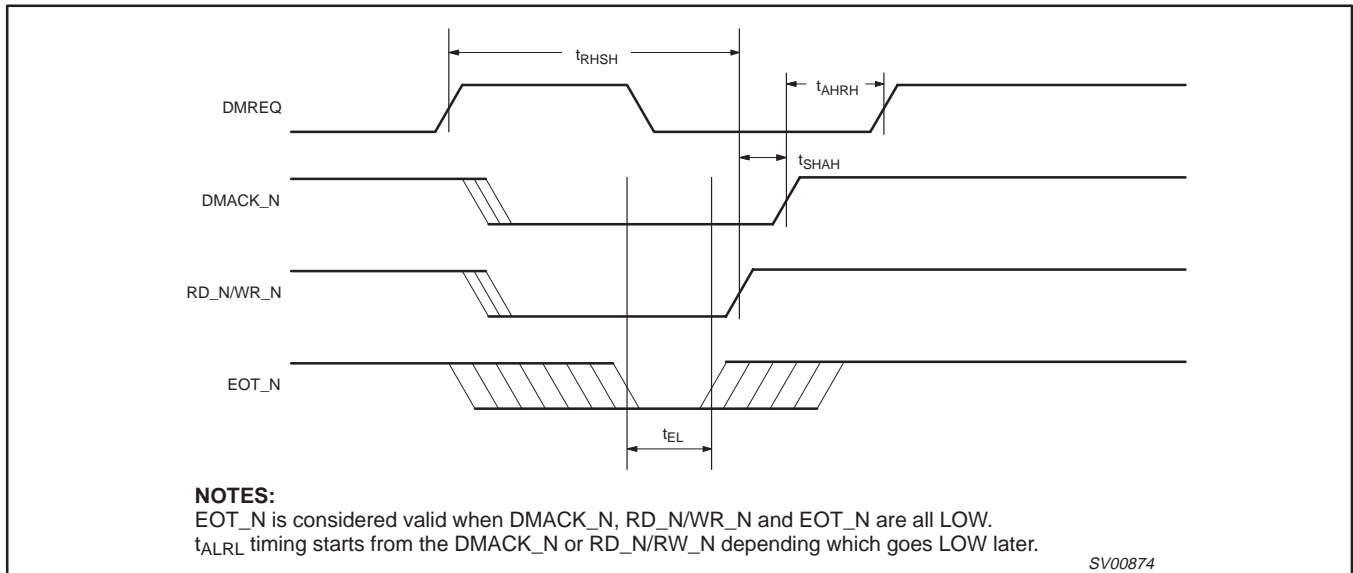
$t_{RHSH}$

$t_{AHRH}$

DMREQ

$t_{SHAH}$

DMACK_N

RD_N/WR_N

EOT_N

$t_{EL}$

**NOTES:**
EOT_N is considered valid when DMACK_N, RD_N/WR_N and EOT_N are all LOW.
$t_{ALRL}$ timing starts from the DMACK_N or RD_N/RW_N depending which goes LOW later.

SV00874